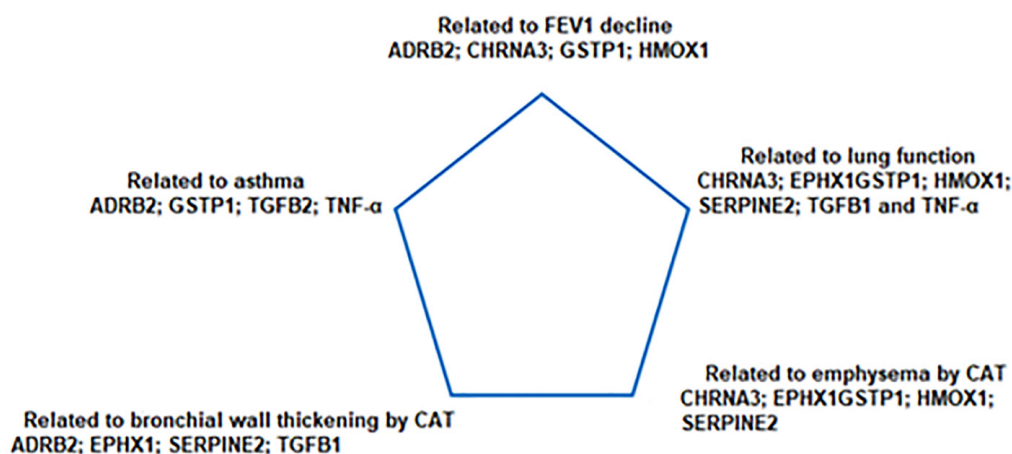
Related to FEV1 decline
ADRB2; CHRNA3; GSTP1; HMOX1

Related to asthma
ADRB2; GSTP1; TGFB2; TNF-α

Related to lung function
CHRNA3; EPHX1GSTP1; HMOX1; SERPINE2; TGFB1 and TNF-α

Related to emphysema by CAT
CHRNA3; EPHX1GSTP1; HMOX1; SERPINE2

Related to bronchial wall thickening by CAT
ADRB2; EPHX1; SERPINE2; TGFB1